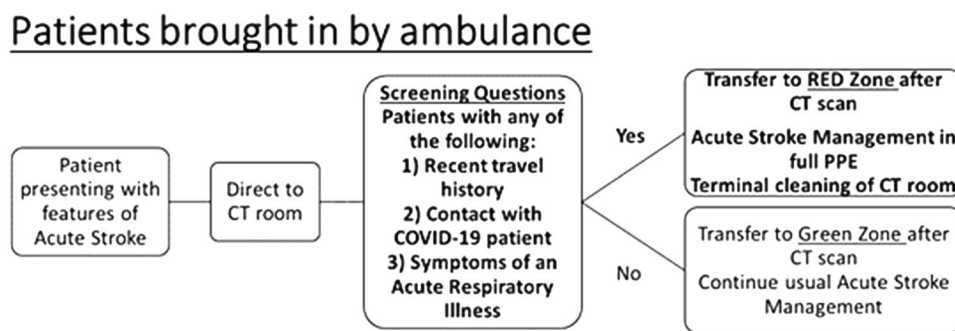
Patients brought in by ambulance

Patient presenting with features of Acute Stroke

Direct to CT room

Screening Questions
Patients with any of the following:
1) Recent travel history
2) Contact with COVID-19 patient
3) Symptoms of an Acute Respiratory Illness

Yes

No

Transfer to RED Zone after CT scan
Acute Stroke Management in full PPE
Terminal cleaning of CT room

Transfer to Green Zone after CT scan
Continue usual Acute Stroke Management